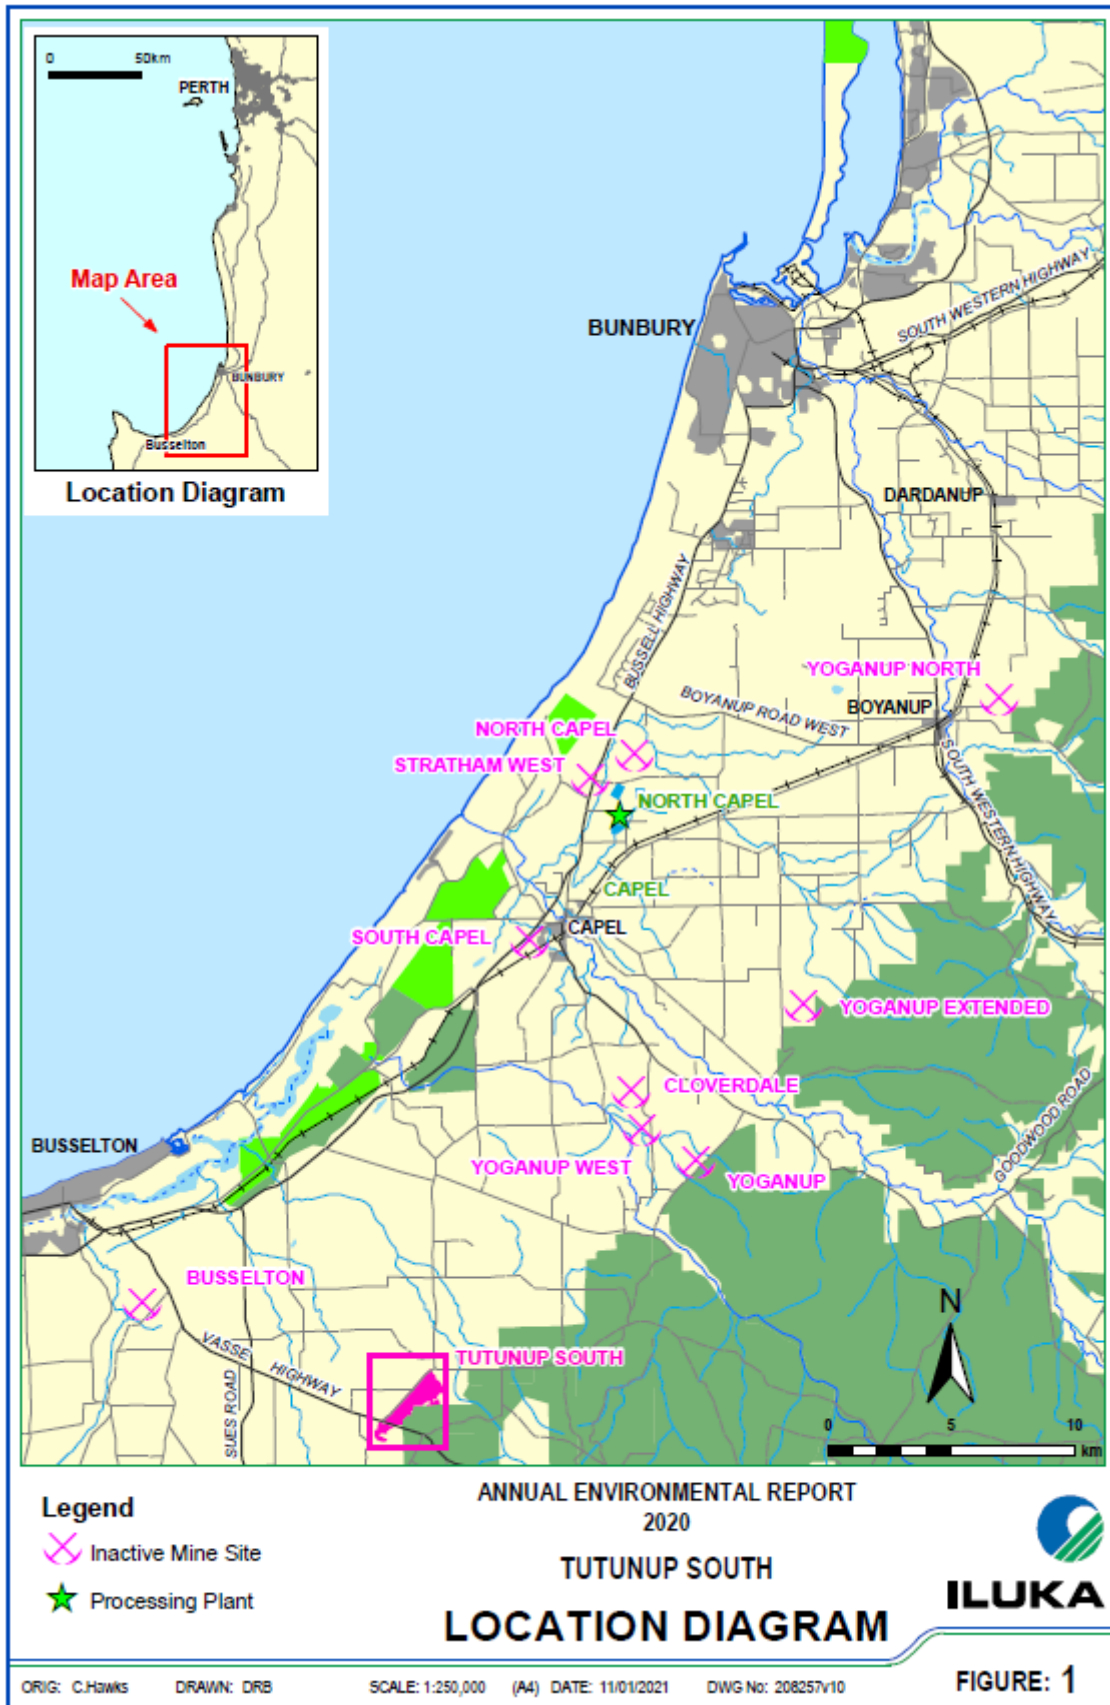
0 50km
PERTH
Map Area
BUNBURY
Busselton
Location Diagram

BUNBURY
SOUTH WESTERN HIGHWAY
DARDANUP
BUSSELL HIGHWAY
YOGANUP NORTH
BOYANUP ROAD WEST
BOYANUP
NORTH CAPEL
STRATHAM WEST
NORTH CAPEL
SOUTH WESTERN HIGHWAY
CAPEL
SOUTH CAPEL
CAPEL
YOGANUP EXTENDED
CLOVERDALE
GOODWOOD ROAD
BUSSELTON
YOGANUP WEST
YOGANUP
BUSSELTON
N
VASSE HIGHWAY
SUES ROAD
TUTUNUP SOUTH
0 5 10
km

Legend
Inactive Mine Site
Processing Plant

ANNUAL ENVIRONMENTAL REPORT
2020
TUTUNUP SOUTH
LOCATION DIAGRAM

ILUKA

ORIG: C.Hawks DRAWN: DRB SCALE: 1:250,000 (A4) DATE: 11/01/2021 DWG No: 208257v10 FIGURE: 1